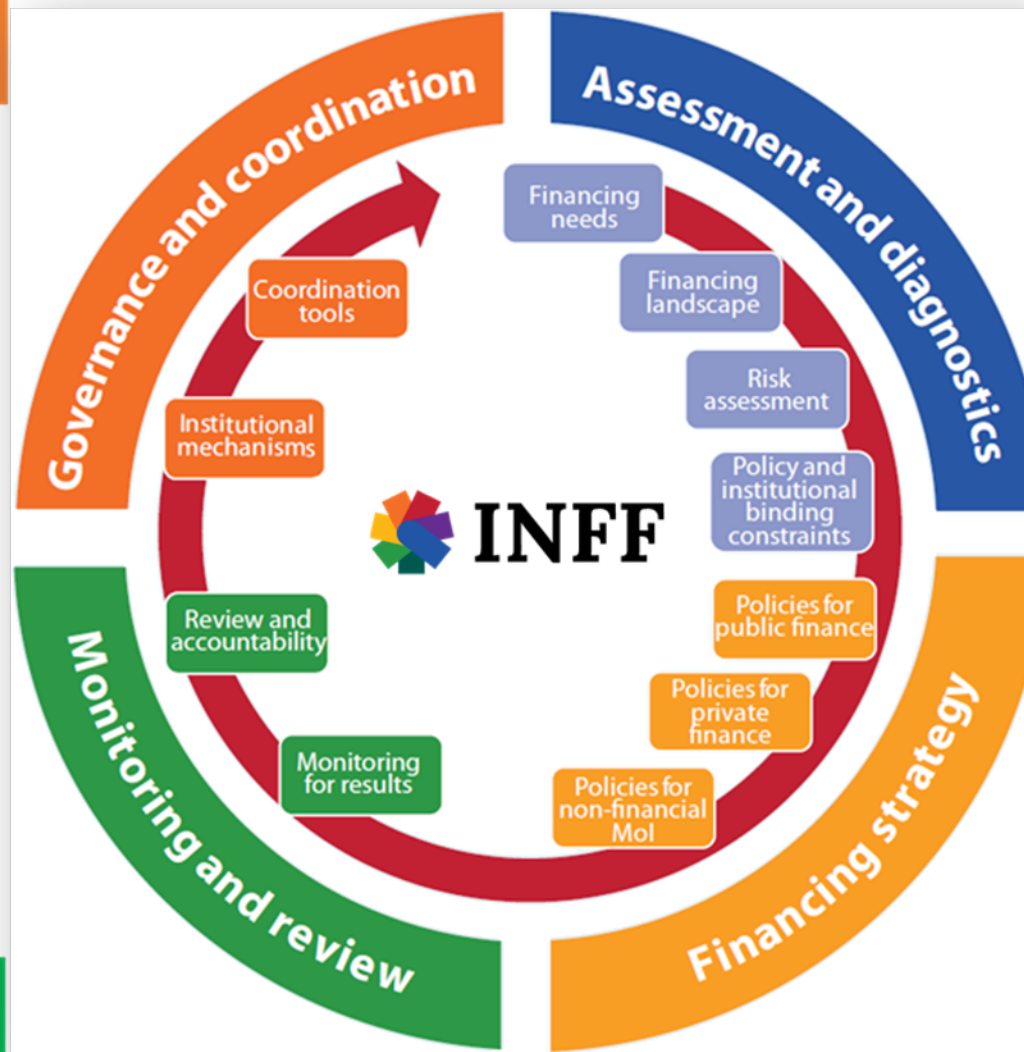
Assessment and diagnostics

Financing needs

Financing landscape

Risk assessment

Policy and institutional binding constraints

Financing strategy

Policies for public finance

Policies for private finance

Policies for non-financial MoI

Monitoring and review

Monitoring for results

Review and accountability

Governance and coordination

Institutional mechanisms

Coordination tools

INFF